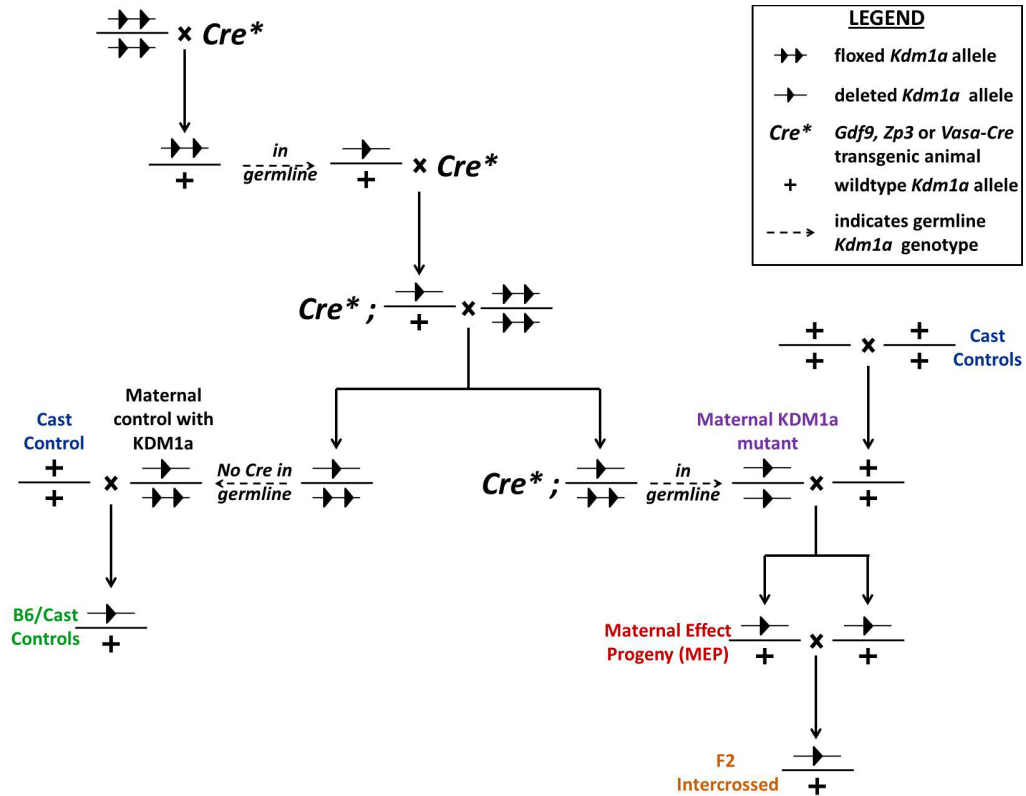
× Cre*

+

in germline

+

× Cre*

Cre* ;

+

×

Cast Control

+

+

×

Maternal control with KDM1a

No Cre in germline

Cre* ;

in germline

Maternal KDM1a mutant

×

+

+

+

+

×

+

+

Cast Controls

B6/Cast Controls

+

Maternal Effect Progeny (MEP)

+

×

+

F2 Intercrossed

+

LEGEND

floxed *Kdm1a* allele

deleted *Kdm1a* allele

Cre* *Gdf9*, *Zp3* or *Vasa-Cre* transgenic animal

+ wildtype *Kdm1a* allele

indicates germline *Kdm1a* genotype